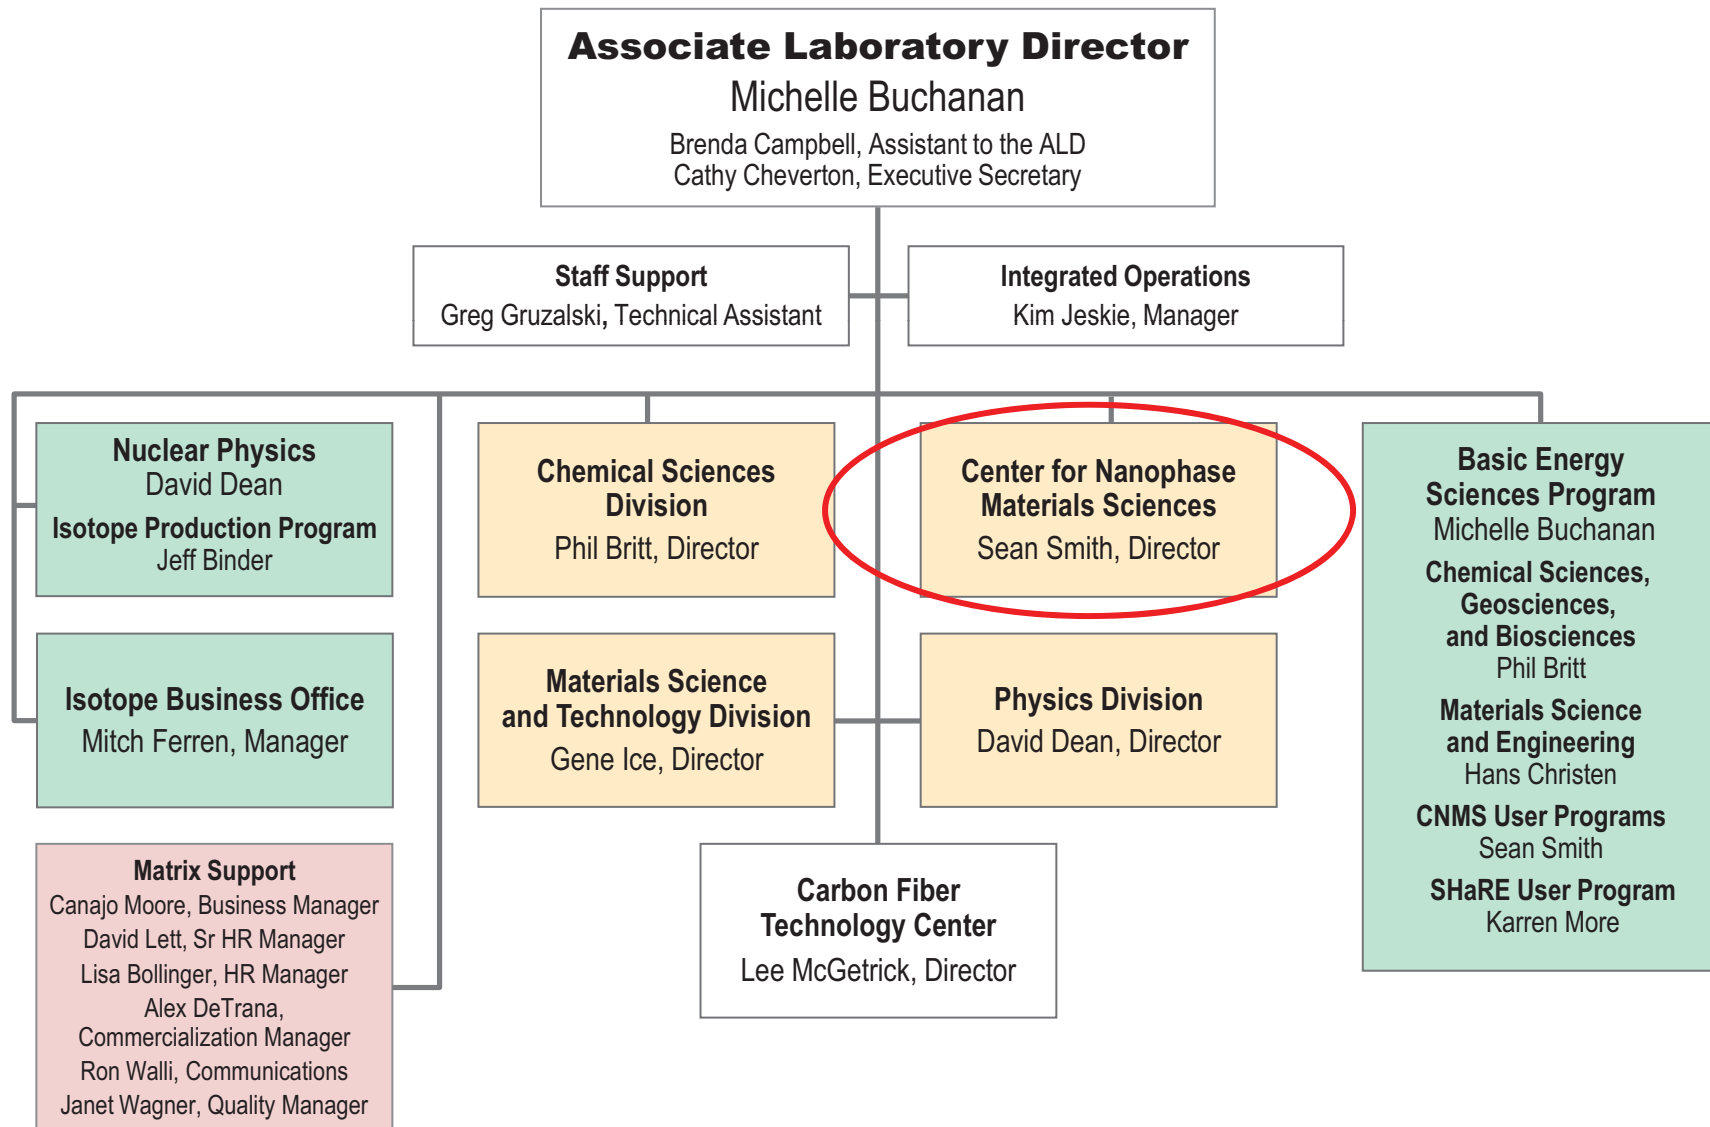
Associate Laboratory Director
Michelle Buchanan
Brenda Campbell, Assistant to the ALD
Cathy Cheverton, Executive Secretary

Staff Support
Greg Gruzalski, Technical Assistant

Integrated Operations
Kim Jeskie, Manager

Nuclear Physics
David Dean
Isotope Production Program
Jeff Binder

Isotope Business Office
Mitch Ferren, Manager

Matrix Support
Canajo Moore, Business Manager
David Lett, Sr HR Manager
Lisa Bollinger, HR Manager
Alex DeTrana, Commercialization Manager
Ron Walli, Communications
Janet Wagner, Quality Manager

Chemical Sciences Division
Phil Britt, Director

Materials Science and Technology Division
Gene Ice, Director

Center for Nanophase Materials Sciences
Sean Smith, Director

Physics Division
David Dean, Director

Carbon Fiber Technology Center
Lee McGetrick, Director

Basic Energy Sciences Program
Michelle Buchanan
Chemical Sciences, Geosciences, and Biosciences
Phil Britt
Materials Science and Engineering
Hans Christen
CNMS User Programs
Sean Smith
SHaRE User Program
Karren More